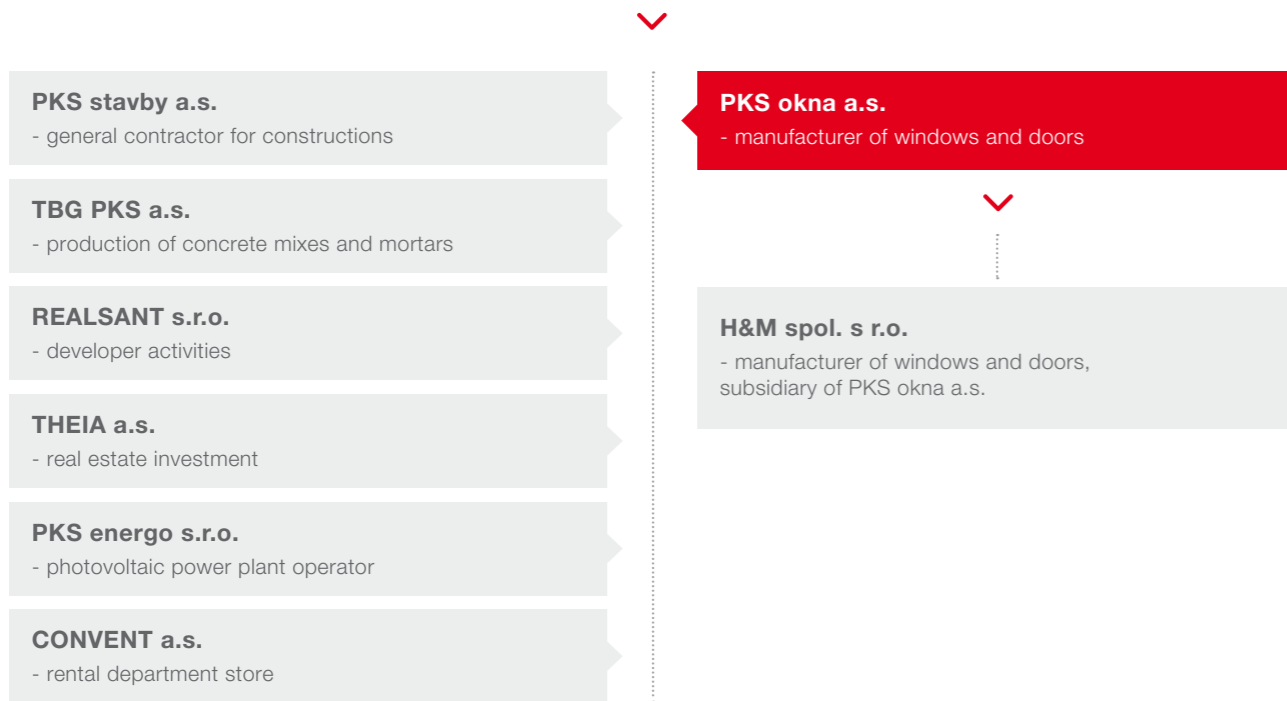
PKS stavby a.s.
- general contractor for constructions

TBG PKS a.s.
- production of concrete mixes and mortars

REALSANT s.r.o.
- developer activities

THEIA a.s.
- real estate investment

PKS energo s.r.o.
- photovoltaic power plant operator

CONVENT a.s.
- rental department store

PKS okna a.s.
- manufacturer of windows and doors

H&M spol. s r.o.
- manufacturer of windows and doors, subsidiary of PKS okna a.s.